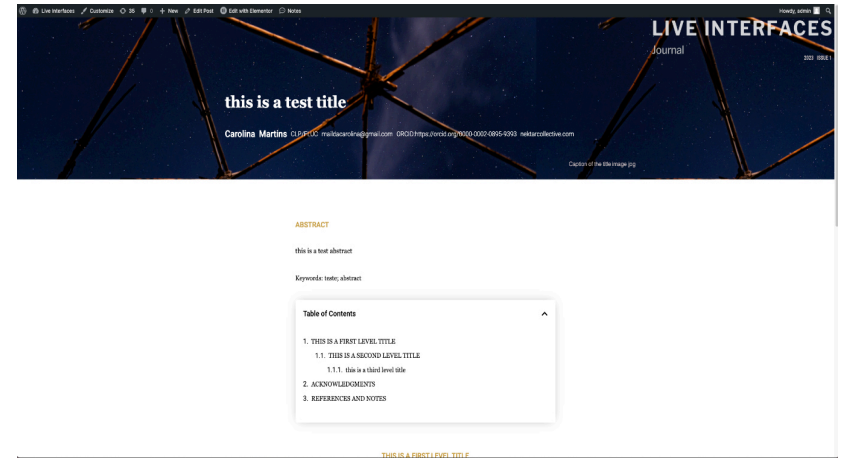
Live Interfaces Customize 35 0 + New Edit Post Edit with Elementor Notes

Howdy, admin

LIVE INTERFACES
Journal

2023 ISSUE 1

this is a test title

Carolina Martins CLP/FLUC mailtacarolina@gmail.com ORCID:https://orcid.org/0000-0002-0895-9393 nektarcollective.com

Caption of the title image.jpg

ABSTRACT

this is a test abstract

Keywords: teste; abstract

Table of Contents

1. THIS IS A FIRST LEVEL TITLE
1.1. THIS IS A SECOND LEVEL TITLE
1.1.1. this is a third level title
2. ACKNOWLEDGMENTS
3. REFERENCES AND NOTES

THIS IS A FIRST LEVEL TITLE